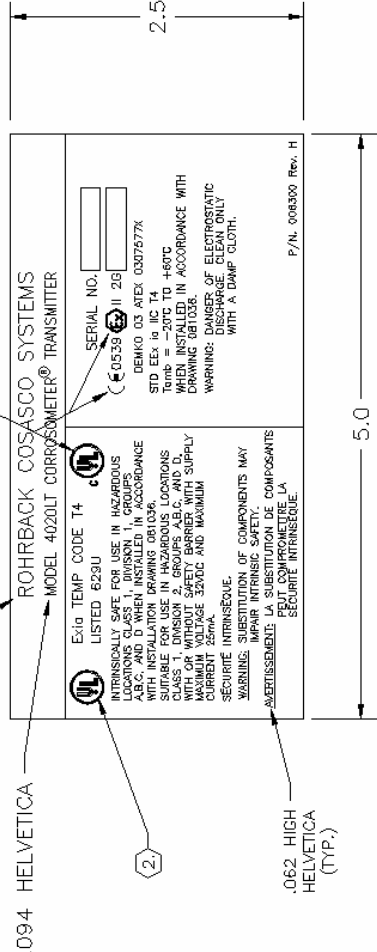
094 HELVETICA

ROHRBACK COSASCO SYSTEMS
MODEL 4020LT CORROSOMETER® TRANSMITTER

Exia TEMP CODE T4
LISTED 623U

INTRINSICALLY SAFE FOR USE IN HAZARDOUS LOCATIONS CLASS 1, DIVISION 1, GROUPS A,B,C, AND D WHEN INSTALLED IN ACCORDANCE WITH INSTALLATION DRAWING 081036.
SUITABLE FOR USE IN HAZARDOUS LOCATIONS CLASS 1, DIVISION 2, GROUPS A,B,C, AND D, WITH OR WITHOUT SAFETY BARRIER WITH SUPPLY MAXIMUM VOLTAGE 32VDC AND MAXIMUM CURRENT 25mA.
SÉCURITÉ INTRINSÈQUE.
WARNING: SUBSTITUTION OF COMPONENTS MAY IMPAIR INTRINSIC SAFETY.
AVERTISSEMENT: LA SUBSTITUTION DE COMPOSANTS PEUT COMPROMETRE LA SÉCURITÉ INTRINSÈQUE.

SERIAL NO.
$C\epsilon$0539 II 2G
DEMKO 03 ATEX 0307577X
STD EEx ia IIC T4
Tamb = -20°C TO +60°C
WHEN INSTALLED IN ACCORDANCE WITH DRAWING 081036.
WARNING: DANGER OF ELECTROSTATIC DISCHARGE. CLEAN ONLY WITH A DAMP CLOTH.

P/N. 008300 Rev. H

2

.062 HIGH HELVETICA (TYP.)

5.0

2.5